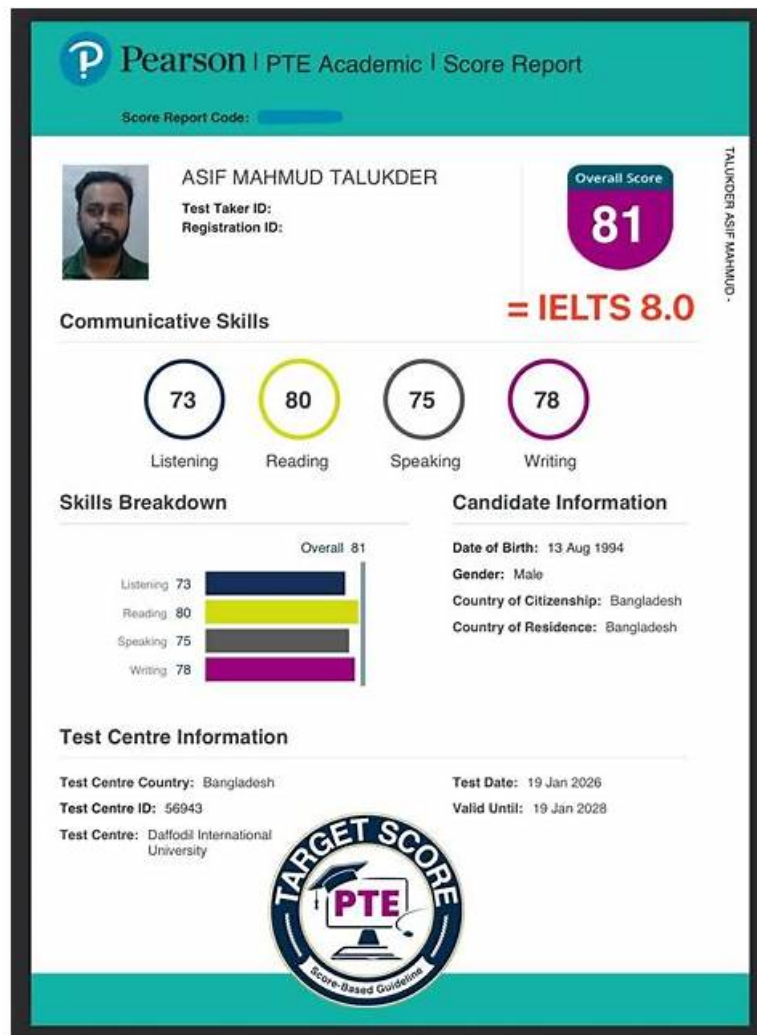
Pearson | PTE Academic | Score Report

Score Report Code:

ASIF MAHMUD TALUKDER

Test Taker ID:
Registration ID:

Overall Score
81

= IELTS 8.0

TALUKDER ASIF MAHMUD -

Communicative Skills

73
Listening

80
Reading

75
Speaking

78
Writing

Skills Breakdown

Overall 81

Listening 73
Reading 80
Speaking 75
Writing 78

Candidate Information

Date of Birth: 13 Aug 1994
Gender: Male
Country of Citizenship: Bangladesh
Country of Residence: Bangladesh

Test Centre Information

Test Centre Country: Bangladesh
Test Centre ID: 56943
Test Centre: Daffodil International University

Test Date: 19 Jan 2026
Valid Until: 19 Jan 2028

TARGET SCORE
PTE
Score-Based Guideline